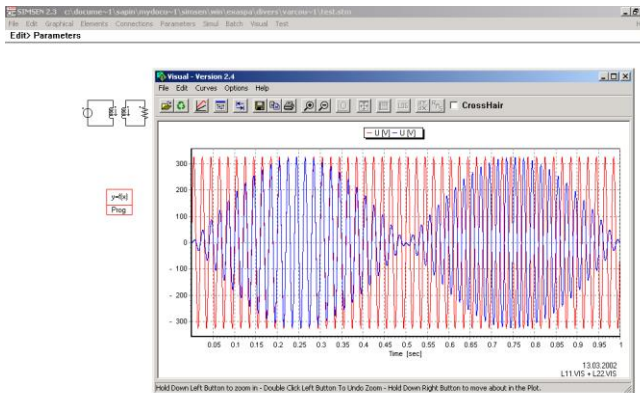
SIMSEN 2.3 c:\docume~1\sapin\mydocu~1\simsen\win\exemple\divers\varcou~1\test.stm

File Edit Graphical Elements Connections Parameters Simul Batch Visual Test

Edit> Parameters

y=f(x)
Prog

Visual - Version 2.4

File Edit Curves Options Help

CrossHair

— U [V] — U [V]

300
200
100
0
-100
-200
-300

0.05 0.1 0.15 0.2 0.25 0.3 0.35 0.4 0.45 0.5 0.55 0.6 0.65 0.7 0.75 0.8 0.85 0.9 0.95 1

Time [sec]

13.03.2002
L11.VIS + L22.VIS

Hold Down Left Button to zoom in - Double Click Left Button To Undo Zoom - Hold Down Right Button to move about in the Plot.